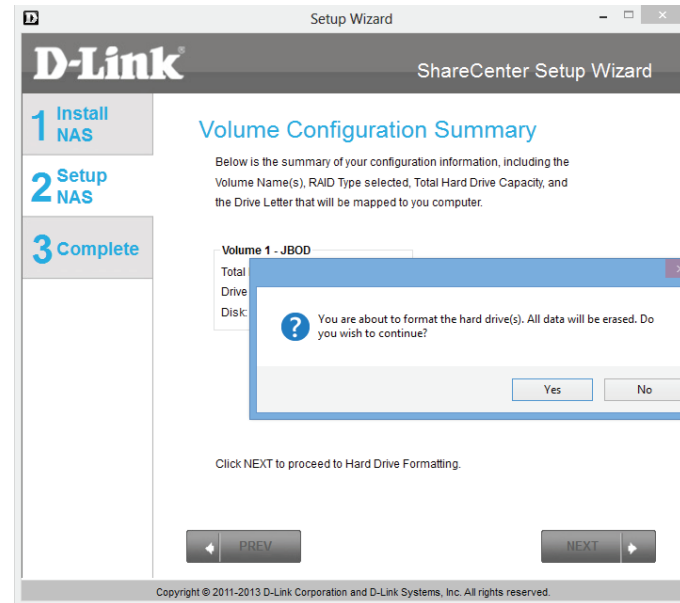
Setup Wizard

D-Link

ShareCenter Setup Wizard

1 Install NAS

2 Setup NAS

3 Complete

Volume Configuration Summary

Below is the summary of your configuration information, including the Volume Name(s), RAID Type selected, Total Hard Drive Capacity, and the Drive Letter that will be mapped to you computer.

Volume 1 - JBOD

Total

Drive

Disk:

You are about to format the hard drive(s). All data will be erased. Do you wish to continue?

Yes

No

Click NEXT to proceed to Hard Drive Formatting.

PREV

NEXT

Copyright © 2011-2013 D-Link Corporation and D-Link Systems, Inc. All rights reserved.